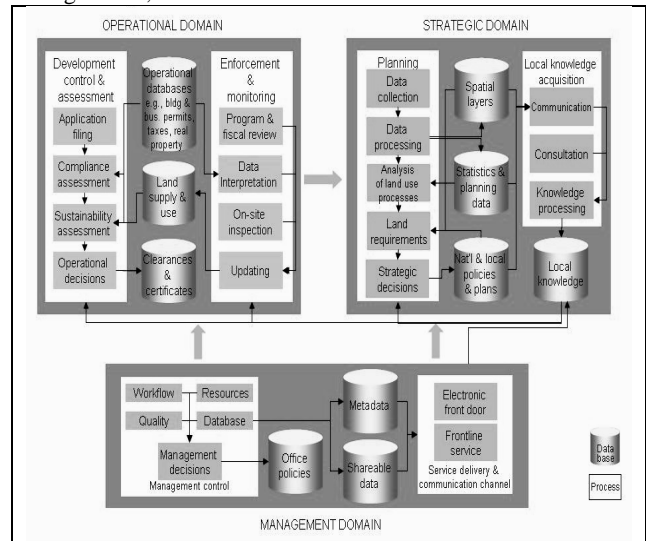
OPERATIONAL DOMAIN

Development control & assessment

Application filing

Compliance assessment

Sustainability assessment

Operational decisions

Operational databases e.g., bldg & bus. permits, taxes, real property

Land supply & use

Clearances & certificates

Enforcement & monitoring

Program & fiscal review

Data Interpretation

On-site inspection

Updating

STRATEGIC DOMAIN

Planning

Data collection

Data processing

Analysis of land use processes

Land requirements

Strategic decisions

Spatial layers

Statistics & planning data

Nat'l & local policies & plans

Local knowledge acquisition

Communication

Consultation

Knowledge processing

Local knowledge

Workflow

Resources

Quality

Database

Management decisions

Management control

Office policies

Metadata

Shareable data

Electronic front door

Frontline service

Service delivery & communication channel

Data base

Process

MANAGEMENT DOMAIN